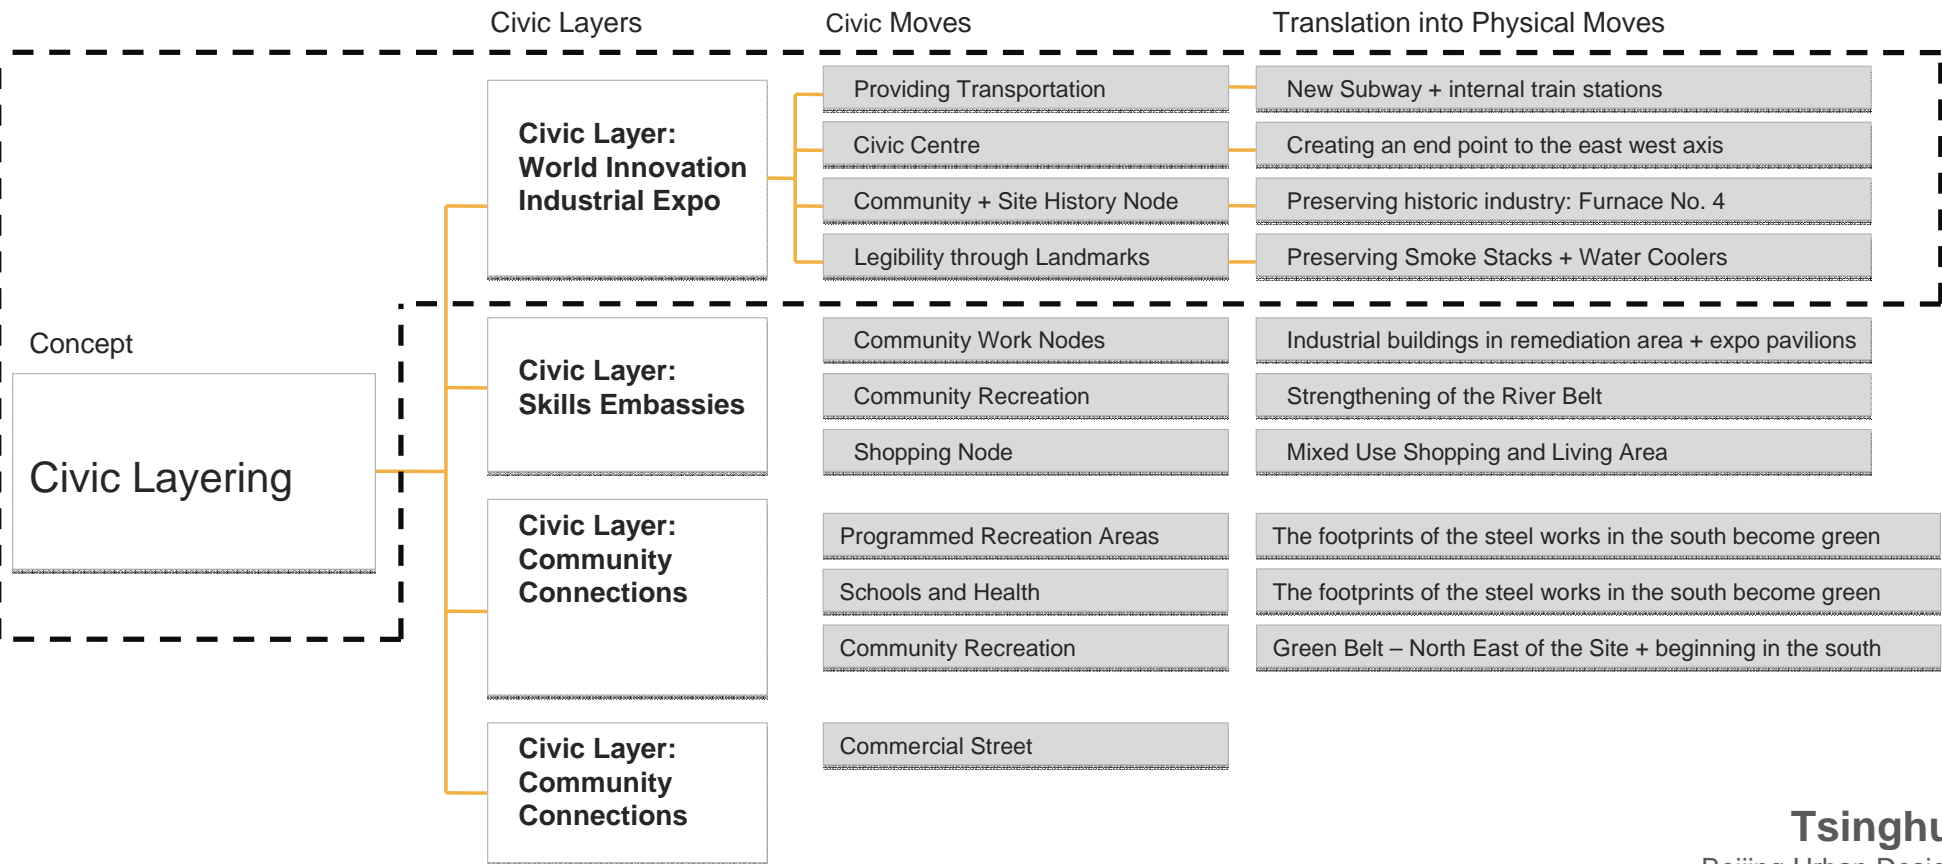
Civic Layers

Civic Moves

Translation into Physical Moves

Concept

Civic Layering

Civic Layer: World Innovation Industrial Expo

Providing Transportation

New Subway + internal train stations

Civic Centre

Creating an end point to the east west axis

Community + Site History Node

Preserving historic industry: Furnace No. 4

Legibility through Landmarks

Preserving Smoke Stacks + Water Coolers

Civic Layer: Skills Embassies

Community Work Nodes

Industrial buildings in remediation area + expo pavilions

Community Recreation

Strengthening of the River Belt

Shopping Node

Mixed Use Shopping and Living Area

Civic Layer: Community Connections

Programmed Recreation Areas

The footprints of the steel works in the south become green

Schools and Health

The footprints of the steel works in the south become green

Community Recreation

Green Belt – North East of the Site + beginning in the south

Civic Layer: Community Connections

Commercial Street

Tsinghu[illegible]

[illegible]